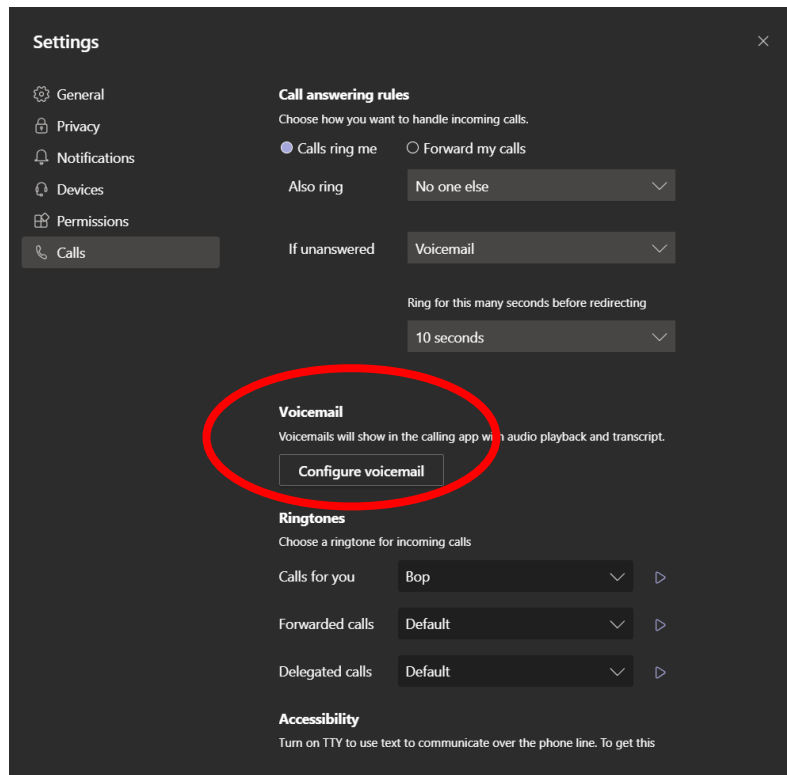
Settings

General
Privacy
Notifications
Devices
Permissions
Calls

Call answering rules
Choose how you want to handle incoming calls.
Calls ring me
Forward my calls
Also ring
No one else
If unanswered
Voicemail
Ring for this many seconds before redirecting
10 seconds

Voicemail
Voicemails will show in the calling app with audio playback and transcript.
Configure voicemail

Ringtones
Choose a ringtone for incoming calls
Calls for you
Bop
Forwarded calls
Default
Delegated calls
Default

Accessibility
Turn on TTY to use text to communicate over the phone line. To get this